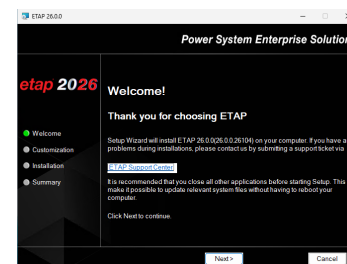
ETAP 26.0.0

Power System Enterprise Solutio

etap 2026

Welcome

Customization

Installation

Summary

Welcome!

Thank you for choosing ETAP

Setup Wizard will install ETAP 26.0.0(26.0.0.26104) on your computer. If you have a problems during installations, please contact us by submitting a support ticket via

ETAP Support Center

It is recommended that you close all other applications before starting Setup. This make it possible to update relevant system files without having to reboot your computer.

Click Next to continue.

Next >

Cancel